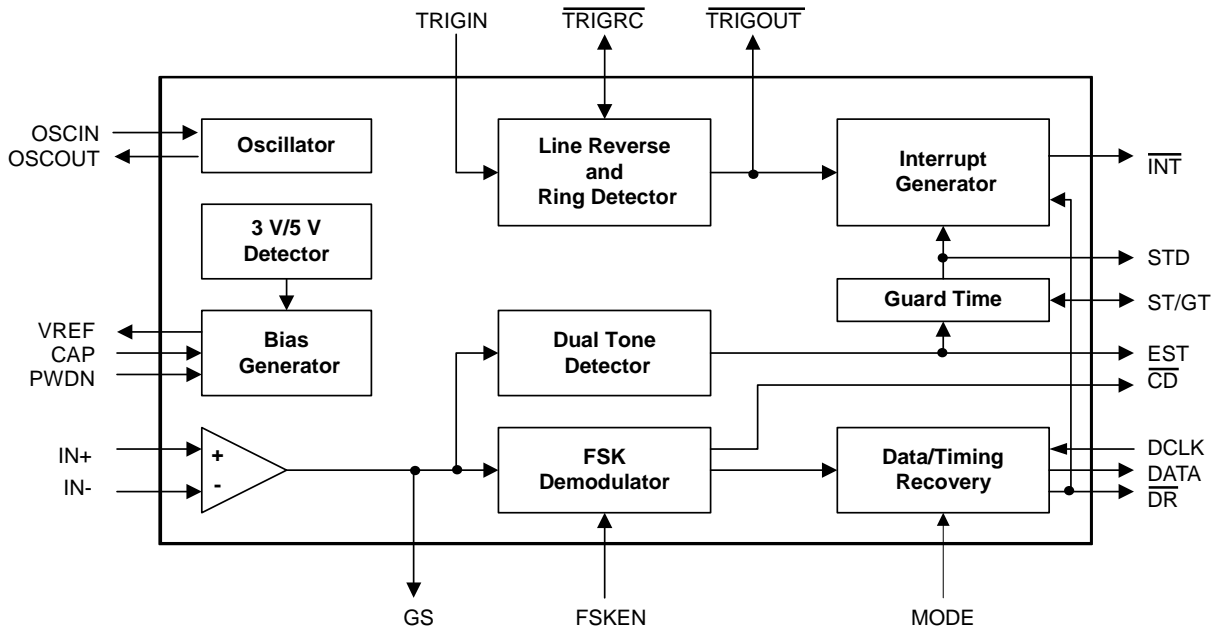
TRIGIN
$\overline{TRIGRC}$
$\overline{TRIGOUT}$

OSCIN
OSCOUT
Oscillator

Line Reverse and Ring Detector

Interrupt Generator
$\overline{INT}$

3 V/5 V Detector

STD
Guard Time
ST/GT

VREF
CAP
PWDN
Bias Generator

Dual Tone Detector
EST
$\overline{CD}$

IN+
IN-
+
-

FSK Demodulator

Data/Timing Recovery
DCLK
DATA
$\overline{DR}$

GS
FSKEN
MODE